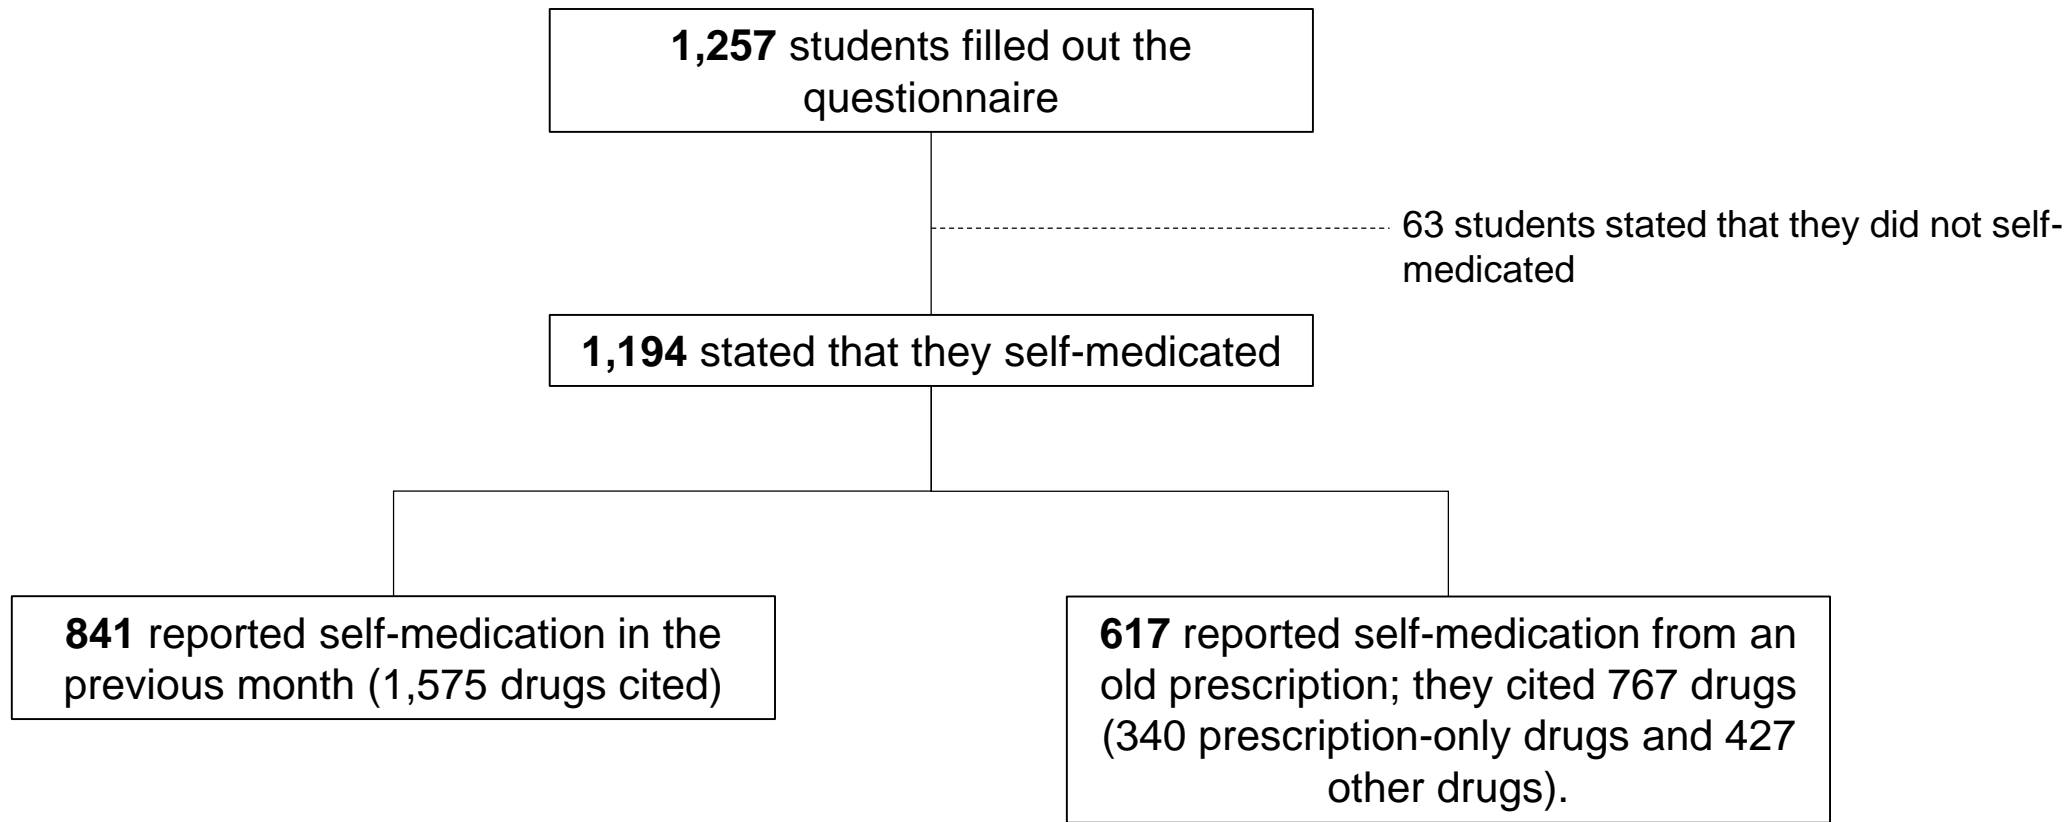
**1,257** students filled out the questionnaire

63 students stated that they did not self-medicated

**1,194** stated that they self-medicated

**841** reported self-medication in the previous month (1,575 drugs cited)

**617** reported self-medication from an old prescription; they cited 767 drugs (340 prescription-only drugs and 427 other drugs).